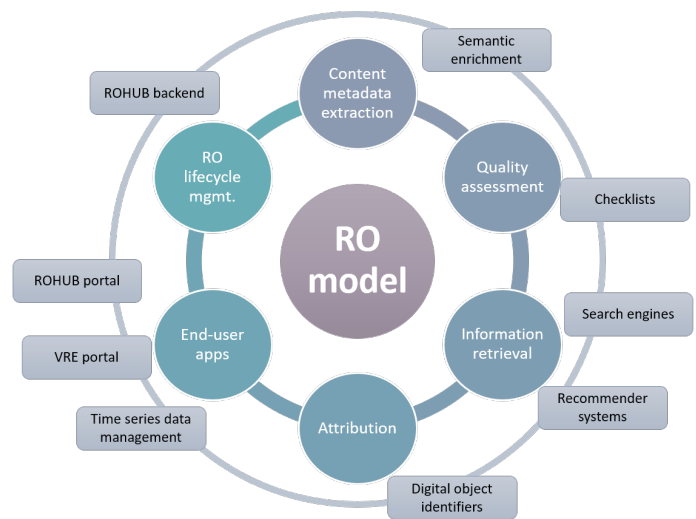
RO model

Content metadata extraction

Semantic enrichment

Quality assessment

Checklists

Information retrieval

Search engines

Recommender systems

Attribution

Digital object identifiers

End-user apps

Time series data management

VRE portal

ROHUB portal

RO lifecycle mgmt.

ROHUB backend